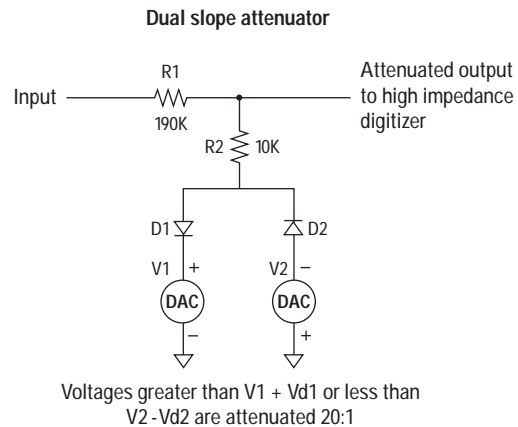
Dual slope attenuator

R1

Input

190K

Attenuated output to high impedance digitizer

R2

10K

D1

D2

V1

+

V2

–

DAC

DAC

–

+

Voltages greater than V1 + Vd1 or less than V2 - Vd2 are attenuated 20:1